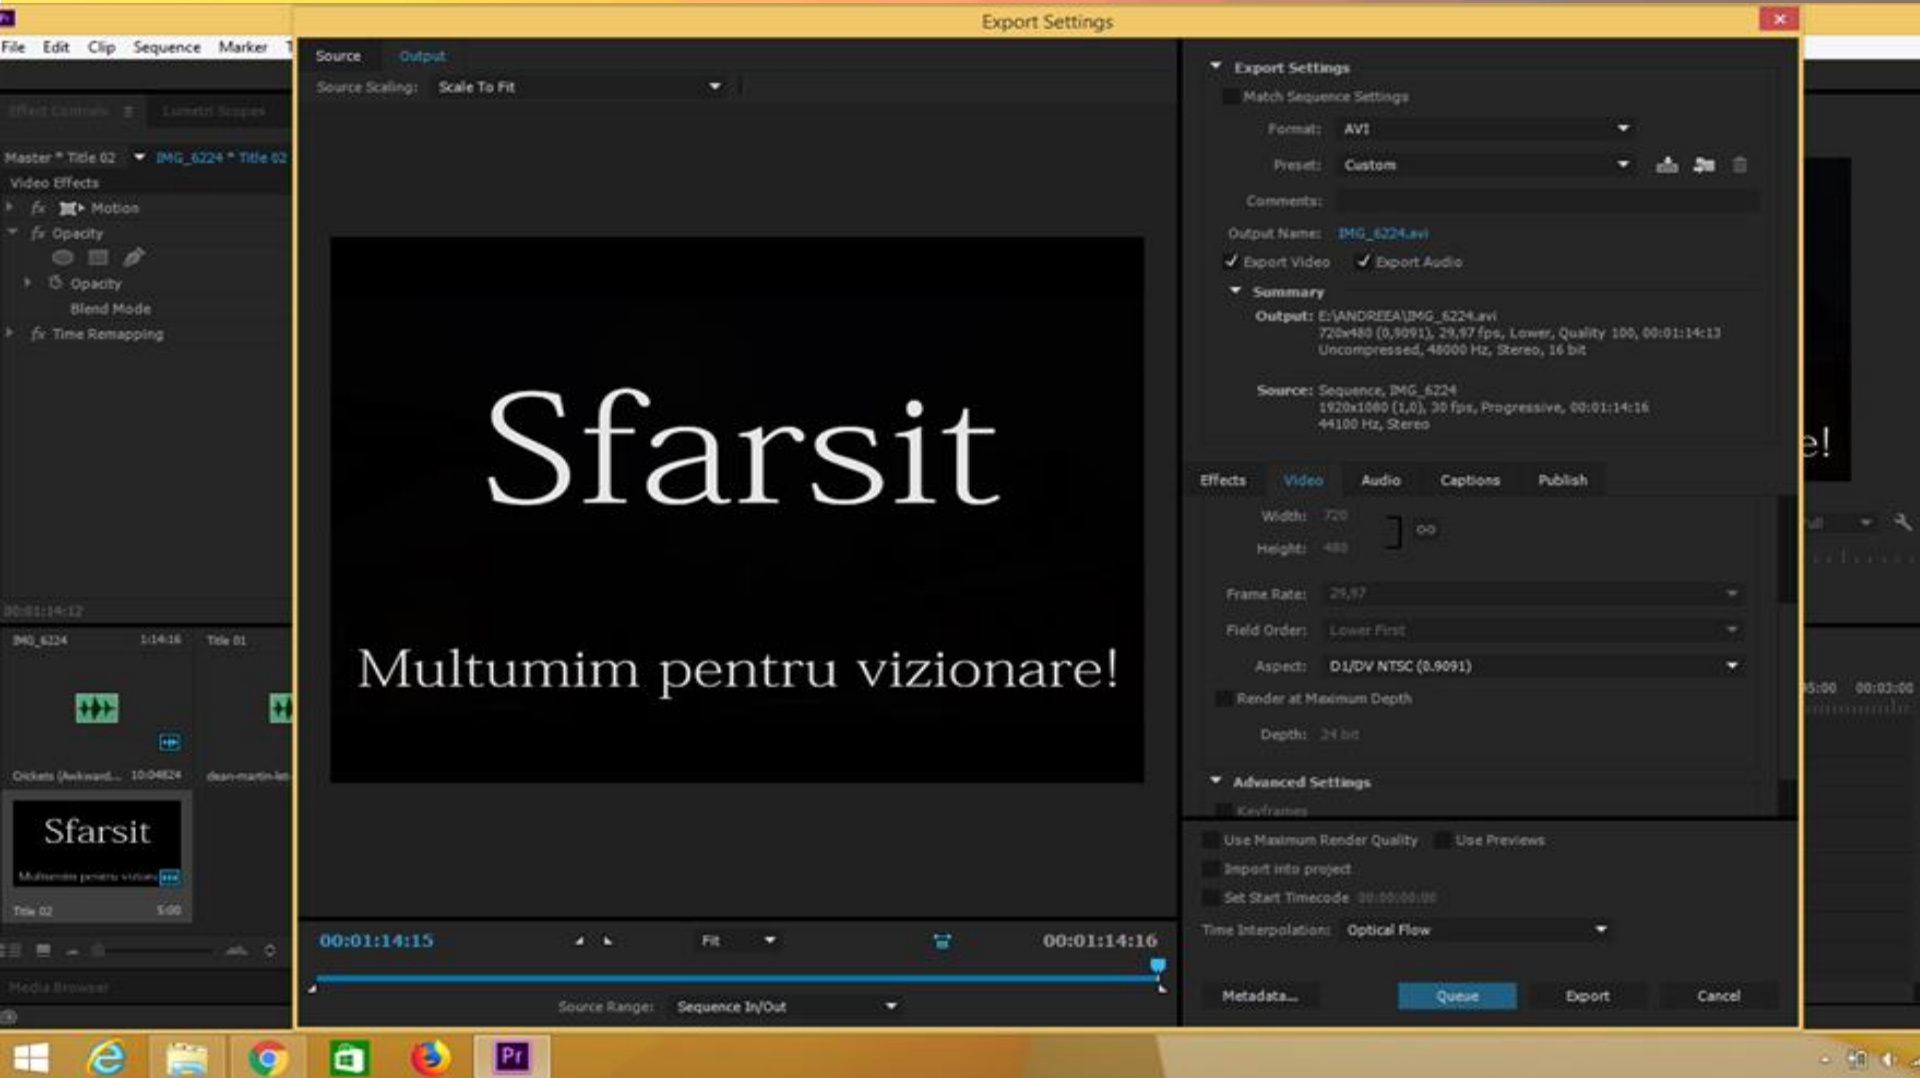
File Edit Clip Sequence Marker

Export Settings

Effect Controls Lumetri Scopes

Master * Title 02 IMG_6224 * Title 02

Video Effects

fx Motion

fx Opacity

Opacity

Blend Mode

fx Time Remapping

00:01:14:12

IMG_6224 1:14:16 Title 01

Crickets (Awkward... 10:04824 dean-martin-let

Sfarsit

Multumim pentru vizionare

Title 02 5:00

Media Browser

Source Output

Source Scaling: Scale To Fit

Sfarsit

Multumim pentru vizionare!

00:01:14:15 Fit 00:01:14:16

Source Range: Sequence In/Out

Export Settings

Match Sequence Settings

Format: AVI

Preset: Custom

Comments:

Output Name: IMG_6224.avi

✓ Export Video ✓ Export Audio

Summary

Output: E:\ANDREEA\IMG_6224.avi
720x480 (0,9091), 29,97 fps, Lower, Quality 100, 00:01:14:13
Uncompressed, 48000 Hz, Stereo, 16 bit

Source: Sequence, IMG_6224
1920x1080 (1,0), 30 fps, Progressive, 00:01:14:16
44100 Hz, Stereo

Effects Video Audio Captions Publish

Width: 720

Height: 480

Frame Rate: 29,97

Field Order: Lower First

Aspect: D1/DV NTSC (0.9091)

Render at Maximum Depth

Depth: 24 bit

Advanced Settings

Keyframes

Use Maximum Render Quality Use Previews

Import into project

Set Start Timecode 00:00:00:00

Time Interpolation: Optical Flow

Metadata... Queue Export Cancel

e!

5:00 00:03:00